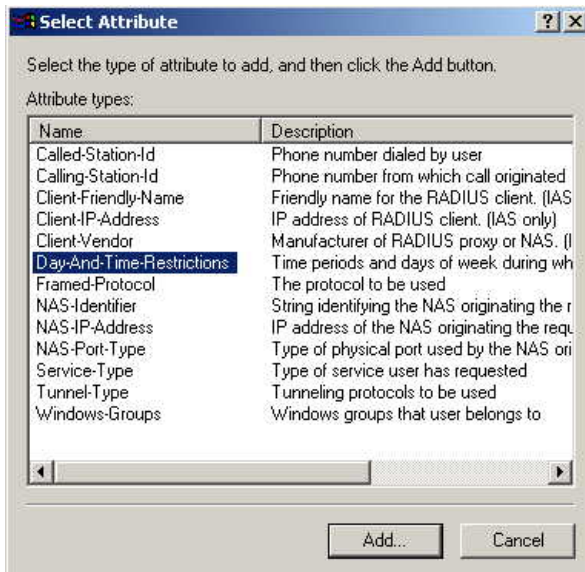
Select Attribute

?

Select the type of attribute to add, and then click the Add button.

Attribute types:

| Name | Description |
|---|---|
| Called-Station-Id | Phone number dialed by user |
| Calling-Station-Id | Phone number from which call originated |
| Client-Friendly-Name | Friendly name for the RADIUS client. (IAS |
| Client-IP-Address | IP address of RADIUS client. (IAS only) |
| Client-Vendor | Manufacturer of RADIUS proxy or NAS. (I |
| Day-And-Time-Restrictions | Time periods and days of week during wh |
| Framed-Protocol | The protocol to be used |
| NAS-Identifier | String identifying the NAS originating the r |
| NAS-IP-Address | IP address of the NAS originating the requ |
| NAS-Port-Type | Type of physical port used by the NAS ori |
| Service-Type | Type of service user has requested |
| Tunnel-Type | Tunneling protocols to be used |
| Windows-Groups | Windows groups that user belongs to |

Add...

Cancel